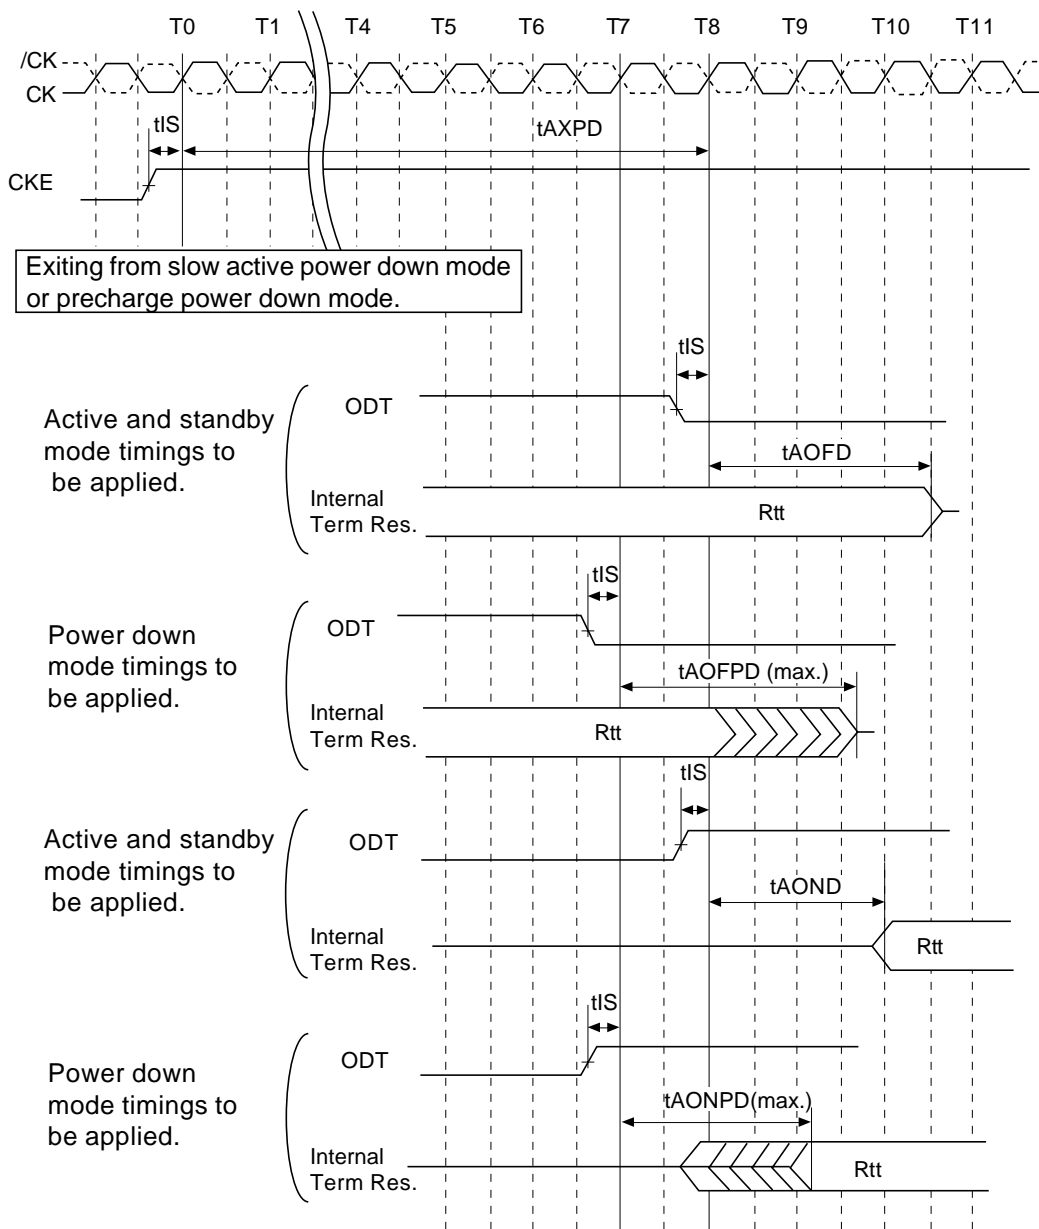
T0 T1 T4 T5 T6 T7 T8 T9 T10 T11

/CK
CK

tIS
tAXPD

CKE

Exiting from slow active power down mode or precharge power down mode.

tIS

Active and standby mode timings to be applied.

ODT

tAOFD

Internal Term Res.

Rtt

tIS

Power down mode timings to be applied.

ODT

tAOFPD (max.)

Internal Term Res.

Rtt

tIS

Active and standby mode timings to be applied.

ODT

tAOND

Internal Term Res.

Rtt

tIS

Power down mode timings to be applied.

ODT

tAONPD(max.)

Internal Term Res.

Rtt